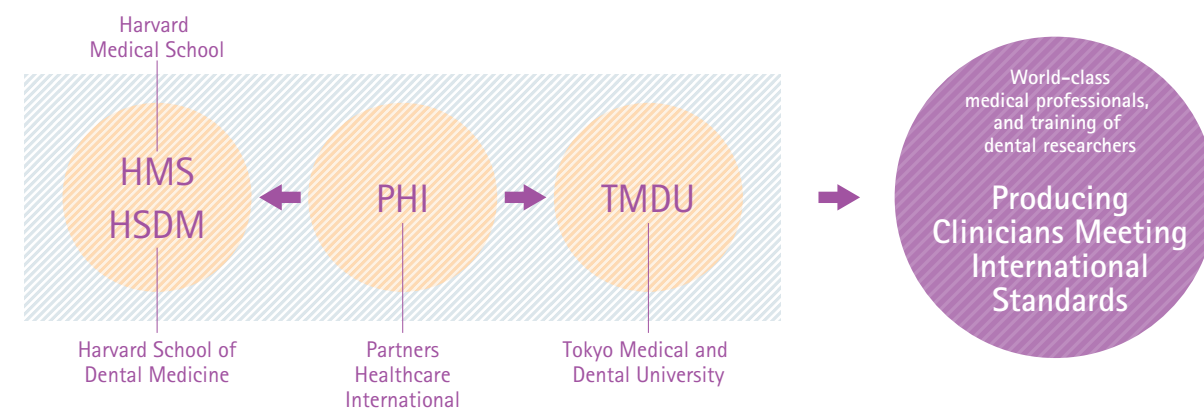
Harvard Medical School

HMS
HSDM

PHI

TMDU

Harvard School of Dental Medicine

Partners Healthcare International

Tokyo Medical and Dental University

World-class medical professionals, and training of dental researchers

Producing Clinicians Meeting International Standards